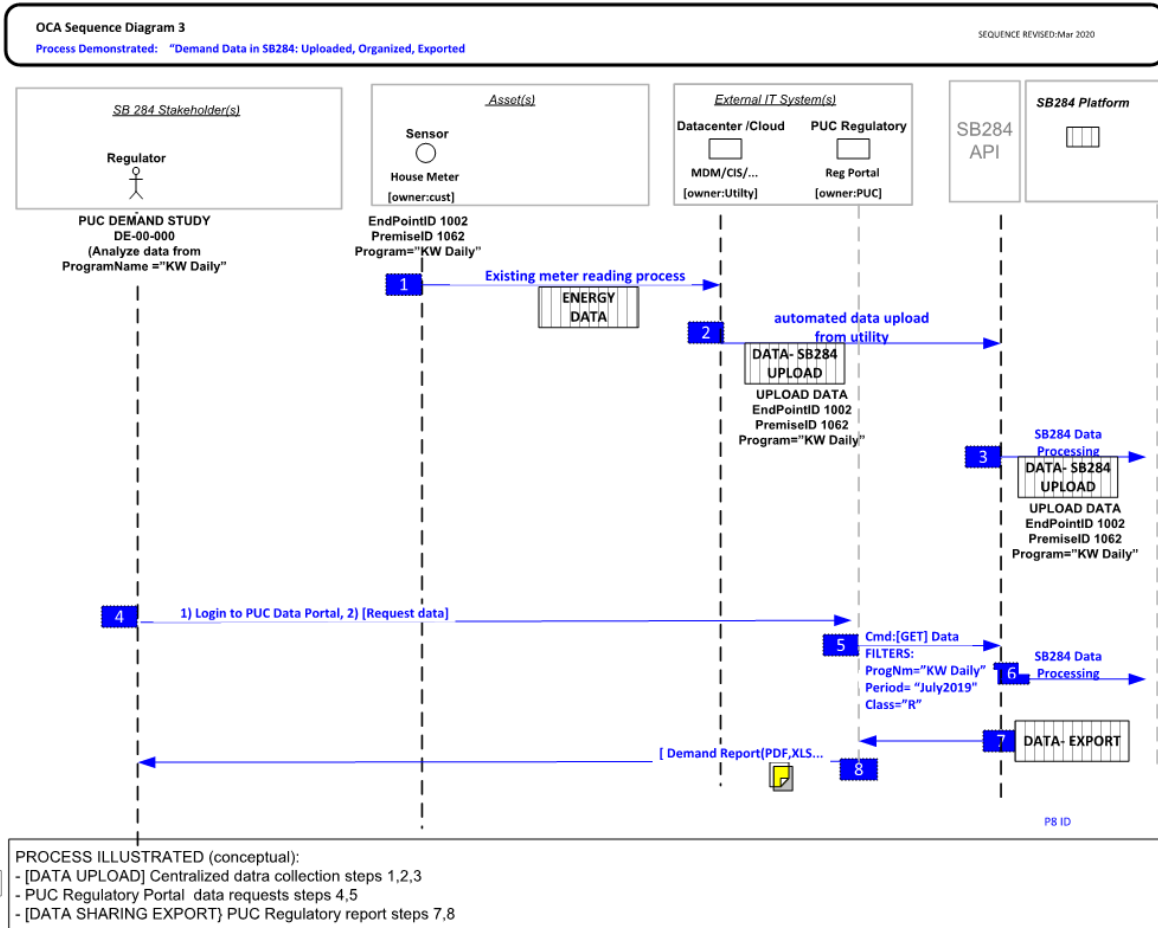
OCA Sequence Diagram 3
Process Demonstrated: "Demand Data in SB284: Uploaded, Organized, Exported

SEQUENCE REVISED:Mar 2020

SB 284 Stakeholder(s)

Regulator

Asset(s)

Sensor

House Meter
[owner:cust]

External IT System(s)

Datacenter /Cloud
MDM/CIS/...
[owner:Utilty]

PUC Regulatory
Reg Portal
[owner:PUC]

SB284 API

SB284 Platform

PUC DEMAND STUDY
DE-00-000
(Analyze data from ProgramName ="KW Daily"

EndPointID 1002
PremiseID 1062
Program="KW Daily"

1 Existing meter reading process

ENERGY DATA

2 automated data upload from utility

DATA- SB284 UPLOAD

UPLOAD DATA
EndPointID 1002
PremiseID 1062
Program="KW Daily"

3 SB284 Data Processing

DATA- SB284 UPLOAD

UPLOAD DATA
EndPointID 1002
PremiseID 1062
Program="KW Daily"

4 1) Login to PUC Data Portal, 2) [Request data]

5 Cmd:[GET] Data
FILTERS:
ProgNm="KW Daily"
Period= "July2019"
Class="R"

6 SB284 Data Processing

7 DATA- EXPORT

[ Demand Report(PDF,XLS... 8

P8 ID

PROCESS ILLUSTRATED (conceptual):
- [DATA UPLOAD] Centralized datra collection steps 1,2,3
- PUC Regulatory Portal data requests steps 4,5
- [DATA SHARING EXPORT} PUC Regulatory report steps 7,8